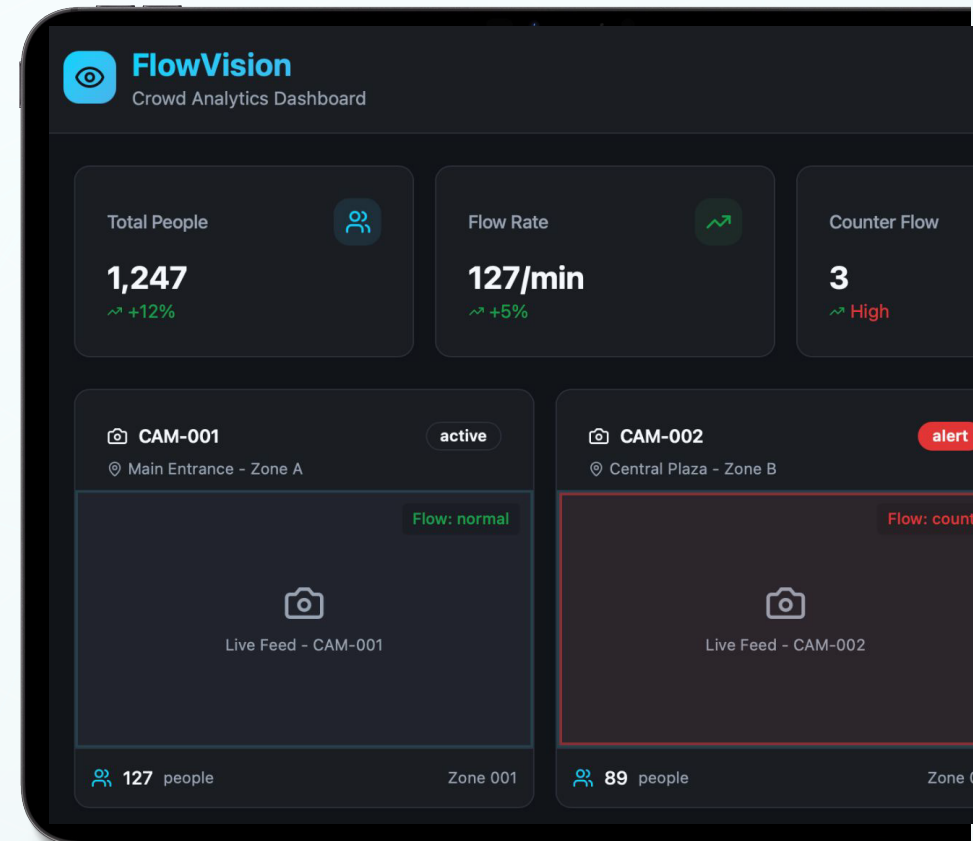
FlowVision
Crowd Analytics Dashboard

Total People
1,247
+12%

Flow Rate
127/min
+5%

Counter Flow
3
High

CAM-001
active
Main Entrance - Zone A
Flow: normal
Live Feed - CAM-001
127 people
Zone 001

CAM-002
alert
Central Plaza - Zone B
Flow: count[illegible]
Live Feed - CAM-002
89 people
Zone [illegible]